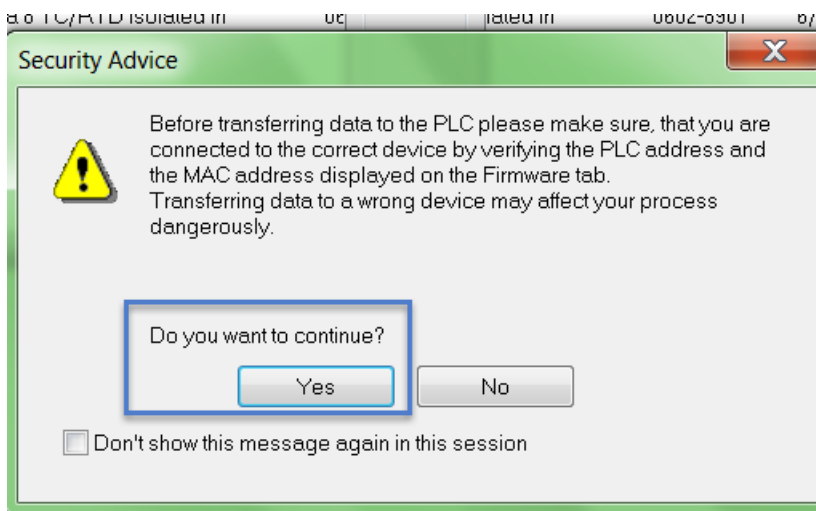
a 8 TC/RTD isolated in 0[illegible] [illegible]lated in 0602-8901 6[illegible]

Security Advice

X

Before transferring data to the PLC please make sure, that you are connected to the correct device by verifying the PLC address and the MAC address displayed on the Firmware tab.
Transferring data to a wrong device may affect your process dangerously.

Do you want to continue?

Yes

No

Don't show this message again in this session